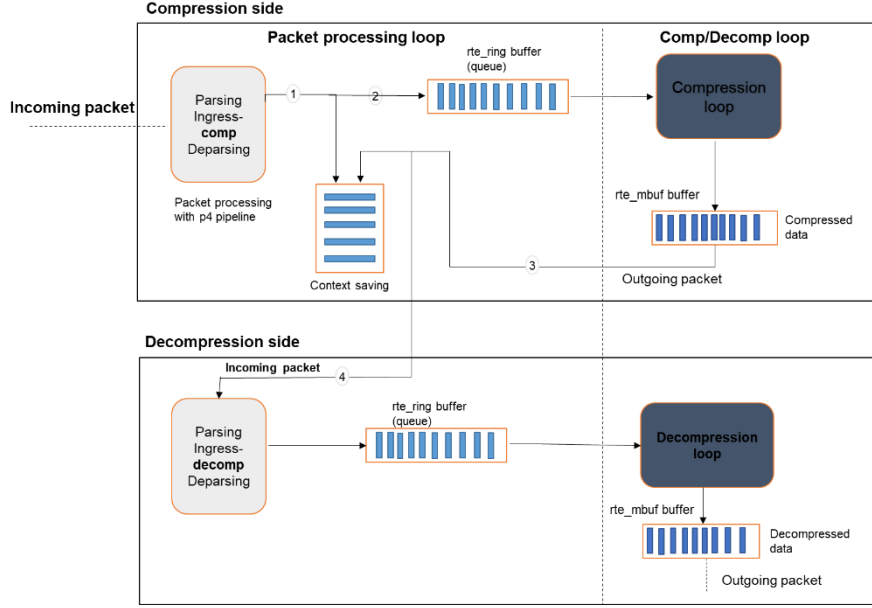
Compression side

Packet processing loop

Comp/Decomp loop

Incoming packet

Parsing Ingress-comp Deparsing

Packet processing with p4 pipeline

1

2

rte_ring buffer (queue)

Compression loop

Context saving

rte_mbuf buffer

Compressed data

3

Outgoing packet

Decompression side

Incoming packet

4

Parsing Ingress-decomp Deparsing

rte_ring buffer (queue)

Decompression loop

rte_mbuf buffer

Decompressed data

Outgoing packet